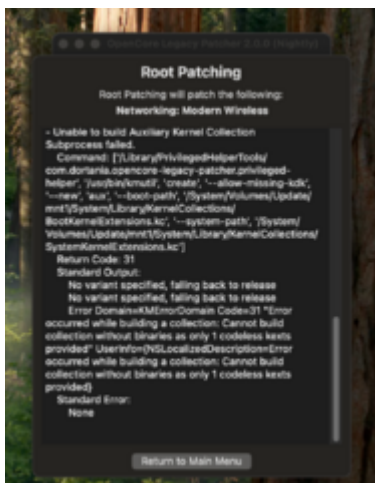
OpenCore Legacy Patcher 2.0.0 (Nightly)

Root Patching

Root Patching will patch the following:
Networking: Modern Wireless

- Unable to build Auxiliary Kernel Collection
Subprocess failed.
Command: ['/Library/PrivilegedHelperTools/com.dortania.opencore-legacy-patcher.privileged-helper', '/usr/bin/kmutil', 'create', '--allow-missing-kdk', '--new', 'aux', '--boot-path', '/System/Volumes/Update/mnt1/System/Library/KernelCollections/BootKernelExtensions.kc', '--system-path', '/System/Volumes/Update/mnt1/System/Library/KernelCollections/SystemKernelExtensions.kc']
Return Code: 31
Standard Output:
No variant specified, falling back to release
No variant specified, falling back to release
Error Domain=KMErrorDomain Code=31 "Error occurred while building a collection: Cannot build collection without binaries as only 1 codeless kexts provided" UserInfo={NSLocalizedDescription=Error occurred while building a collection: Cannot build collection without binaries as only 1 codeless kexts provided}
Standard Error:
None

Return to Main Menu